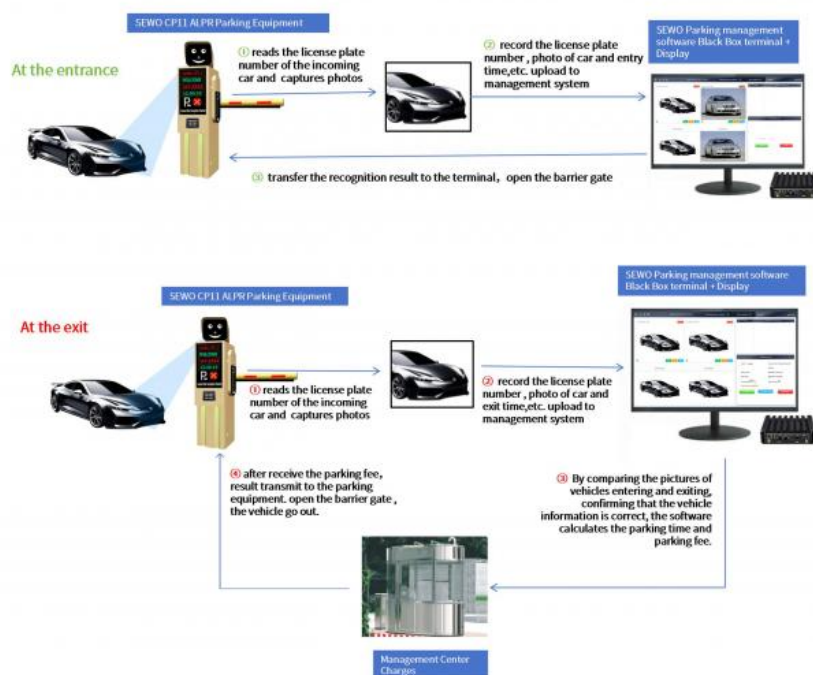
SEWO CP11 ALPR Parking Equipment

At the entrance

① reads the license plate number of the incoming car and captures photos

② record the license plate number , photo of car and entry time,etc. upload to management system

SEWO Parking management software Black Box terminal + Display

③ transfer the recognition result to the terminal，open the barrier gate

SEWO CP11 ALPR Parking Equipment

At the exit

SEWO Parking management software Black Box terminal + Display

① reads the license plate number of the incoming car and captures photos

② record the license plate number , photo of car and exit time,etc. upload to management system

④ after receive the parking fee, result transmit to the parking equipment. open the barrier gate , the vehicle go out.

③ By comparing the pictures of vehicles entering and exiting, confirming that the vehicle information is correct, the software calculates the parking time and parking fee.

Management Center Charges